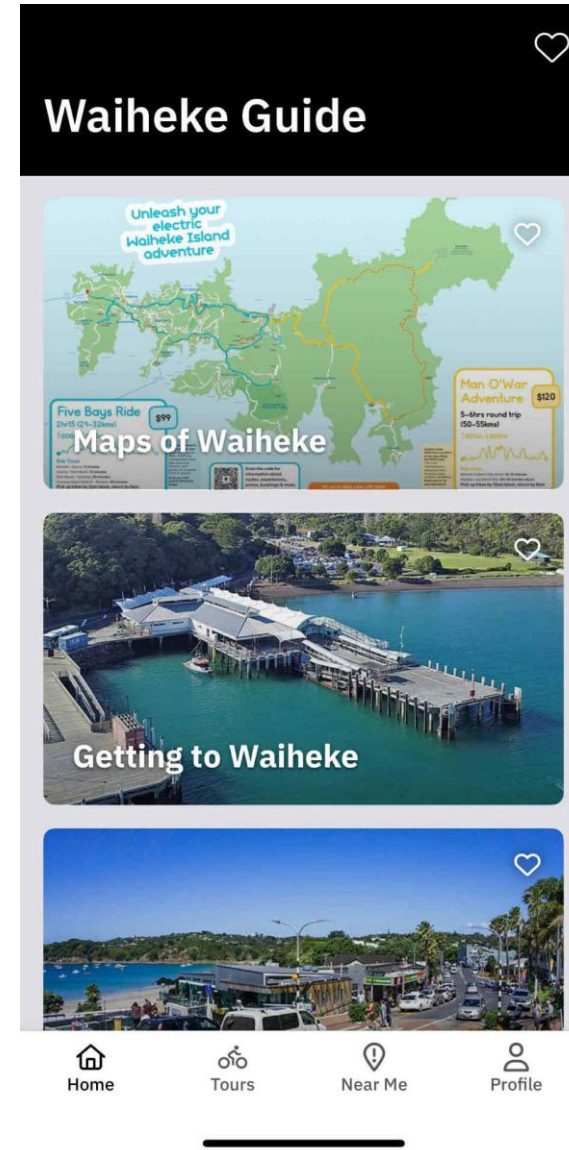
Waiheke Guide

Unleash your electric Waiheke Island adventure

Five Bays Ride $99

Man O'War Adventure $120
5-6hrs round trip (50-55kms)

Maps of Waiheke

Getting to Waiheke

Home
Tours
Near Me
Profile